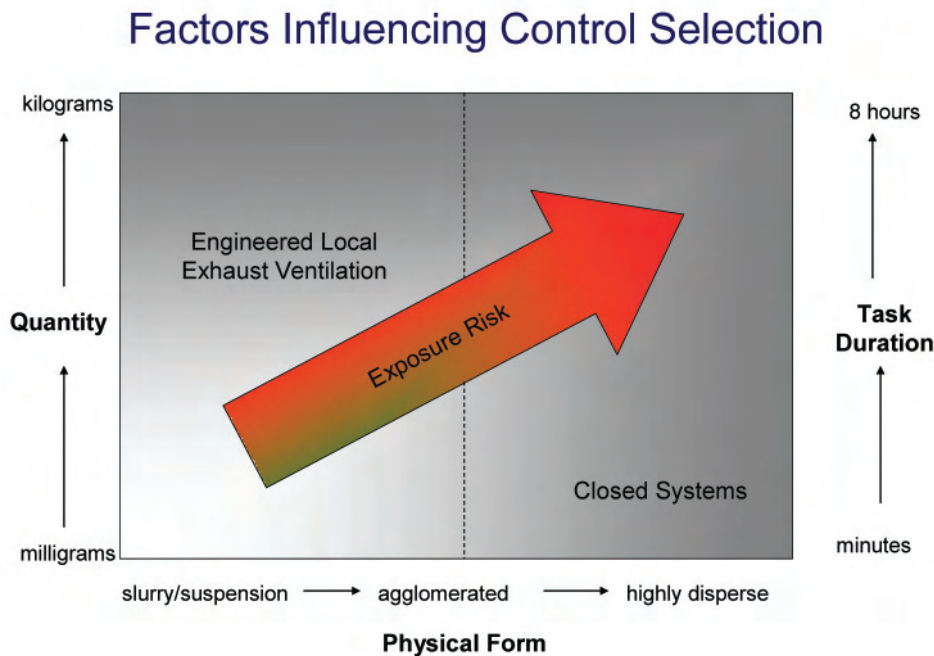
Factors Influencing Control Selection

kilograms

Quantity

milligrams

Engineered Local Exhaust Ventilation

Exposure Risk

Closed Systems

8 hours

Task Duration

minutes

slurry/suspension → agglomerated → highly disperse

Physical Form